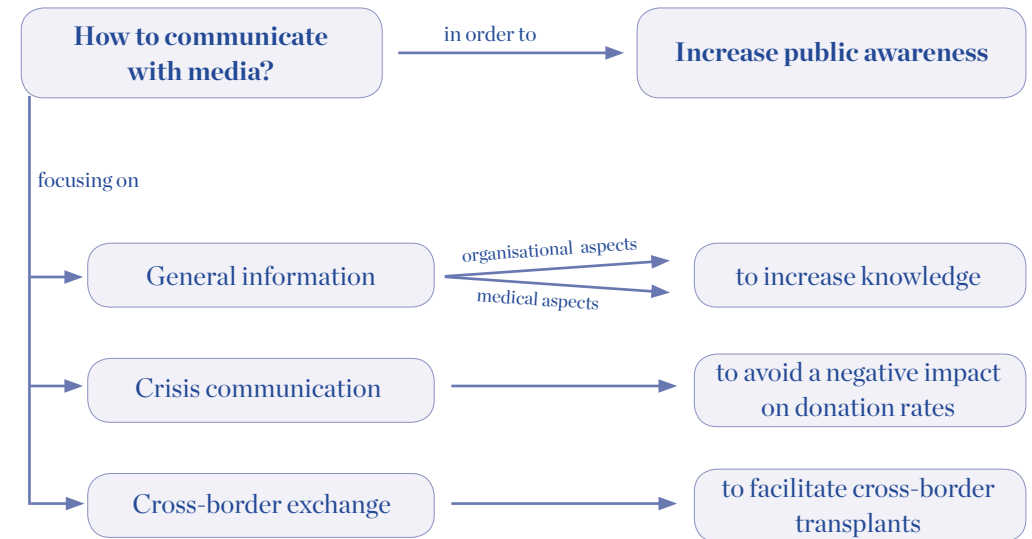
How to communicate with media?

in order to

Increase public awareness

focusing on

General information

organisational aspects

medical aspects

to increase knowledge

Crisis communication

to avoid a negative impact on donation rates

Cross-border exchange

to facilitate cross-border transplants